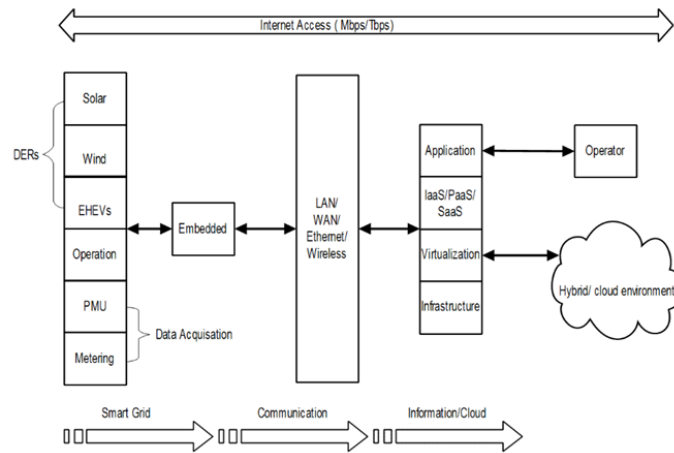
Internet Access ( Mbps/Tbps)

DERs

Solar

Wind

EHEVs

Operation

PMU

Metering

Data Acquisation

Embedded

LAN/ WAN/ Ethernet/ Wireless

Application

IaaS/PaaS/ SaaS

Virtualization

Infrastructure

Operator

Hybrid/ cloud environment

Smart Grid

Communication

Information/Cloud